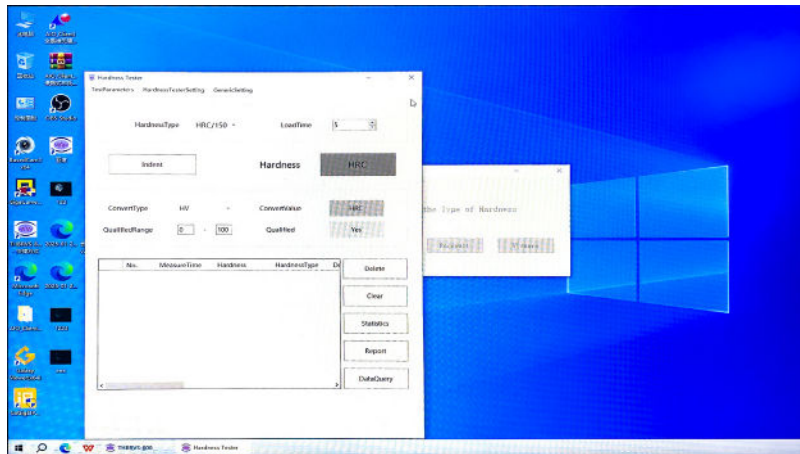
Hardness Tester

TestParameters HardnessTesterSetting GenericSetting

HardnessType HRC/150

LoadTime 5

Indent

Hardness

HRC

ConvertType HV

ConvertValue

HRC

QualifiedRange 0 - 100

Qualified

Yes

No. MeasureTime Hardness HardnessType

Delete

Clear

Statistics

Report

DataQuery

the Type of Hardness

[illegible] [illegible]

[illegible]

Hardness Tester